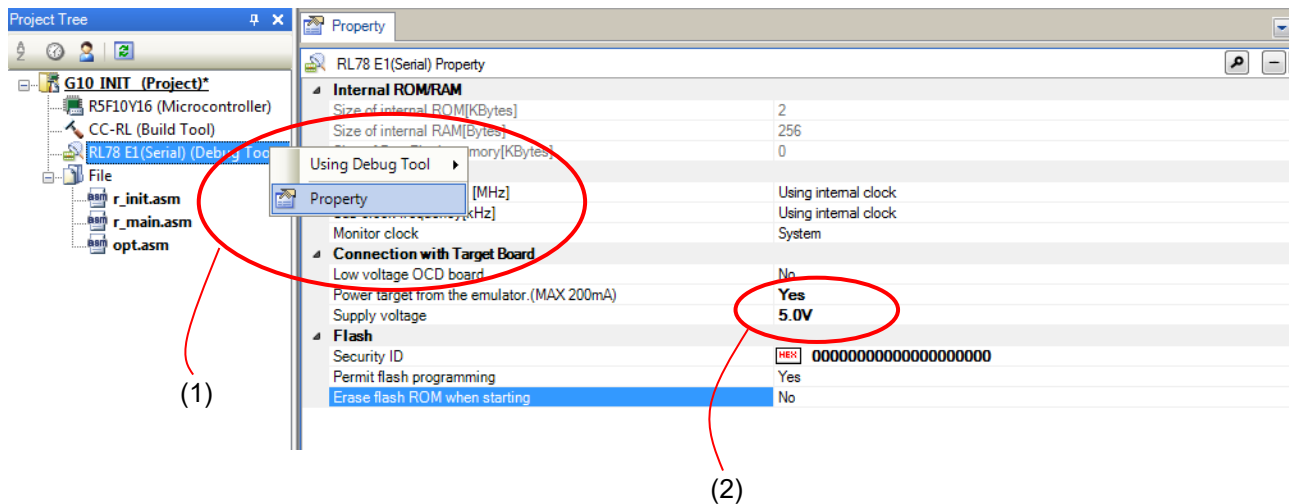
Project Tree

G10_INIT (Project)*
R5F10Y16 (Microcontroller)
CC-RL (Build Tool)
RL78 E1(Serial) (Debug Too
File
r_init.asm
r_main.asm
opt.asm

Using Debug Tool
Property

Property

RL78 E1(Serial) Property

| | |
|---|---|
| Internal ROM/RAM | |
| Size of internal ROM[KBytes] | 2 |
| Size of internal RAM[Bytes] | 256 |
| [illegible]mory[KBytes] | 0 |
| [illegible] | |
| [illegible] [MHz] | Using internal clock |
| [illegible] [kHz] | Using internal clock |
| Monitor clock | System |
| Connection with Target Board | |
| Low voltage OCD board | No |
| Power target from the emulator.(MAX 200mA) | Yes |
| Supply voltage | 5.0V |
| Flash | |
| Security ID | HEX 00000000000000000000 |
| Permit flash programming | Yes |
| Erase flash ROM when starting | No |

(1)

(2)